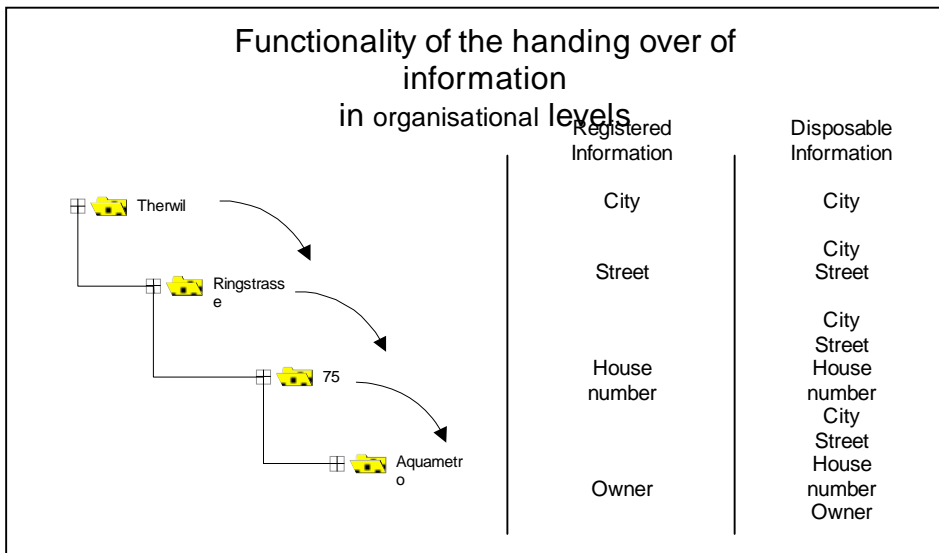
Functionality of the handing over of information in organisational levels

Therwil

Ringstrasse

75

Aquametro

| Registered Information | Disposable Information |
|---|---|
| City | City |
| Street | City Street |
| House number | City Street House number |
| Owner | City Street House number Owner |